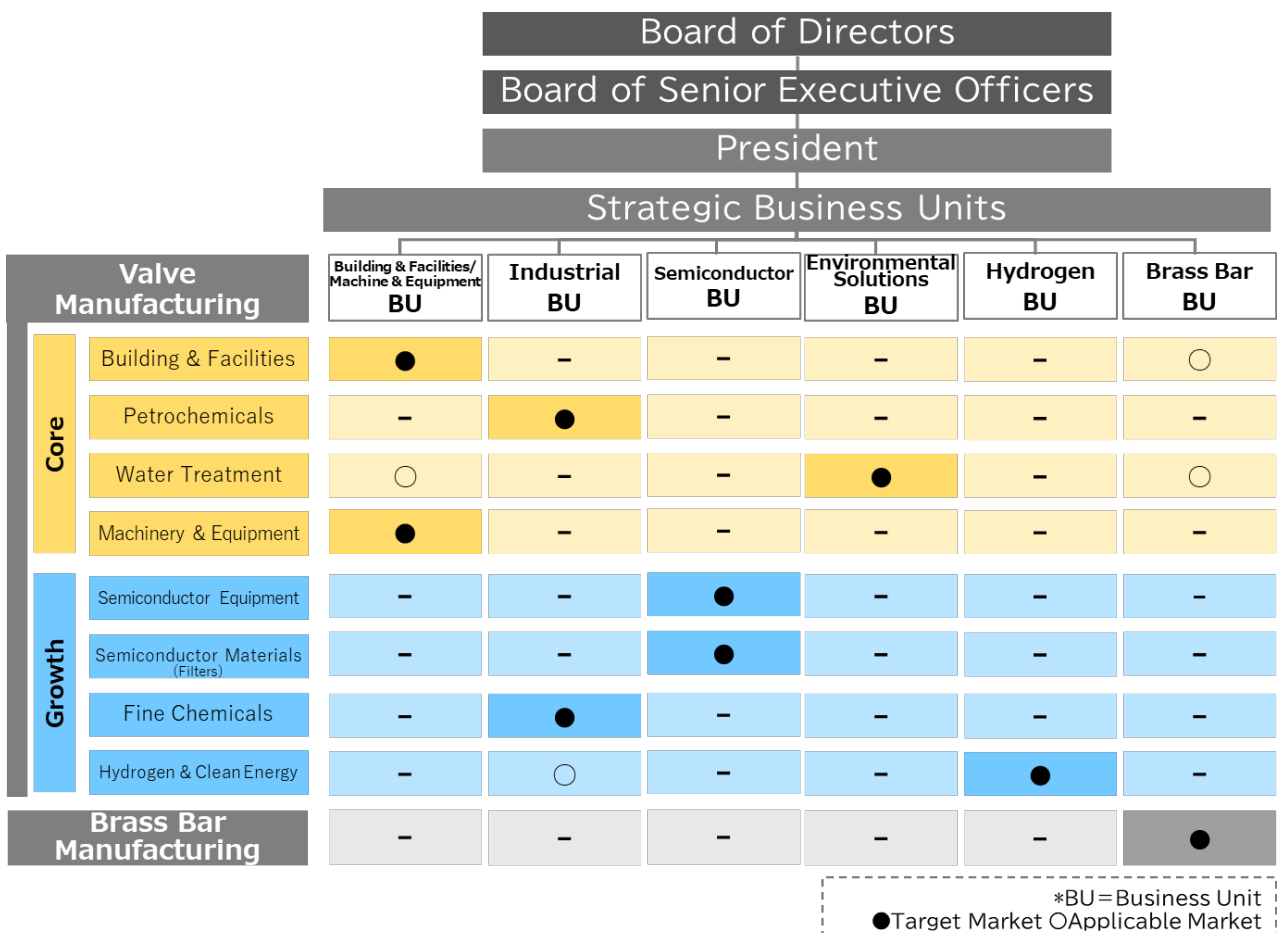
Board of Directors
Board of Senior Executive Officers
President
Strategic Business Units

| Valve Manufacturing | | Building & Facilities/ Machine & Equipment BU | Industrial BU | Semiconductor BU | Environmental Solutions BU | Hydrogen BU | Brass Bar BU |
|---|---|---|---|---|---|---|---|
| Core | Building & Facilities | ● | – | – | – | – | ○ |
| Core | Petrochemicals | – | ● | – | – | – | – |
| Core | Water Treatment | ○ | – | – | ● | – | ○ |
| Core | Machinery & Equipment | ● | – | – | – | – | – |
| Growth | Semiconductor Equipment | – | – | ● | – | – | – |
| Growth | Semiconductor Materials (Filters) | – | – | ● | – | – | – |
| Growth | Fine Chemicals | – | ● | – | – | – | – |
| Growth | Hydrogen & Clean Energy | – | ○ | – | – | ● | – |
| Brass Bar Manufacturing | | – | – | – | – | – | ● |

*BU＝Business Unit
●Target Market ○Applicable Market